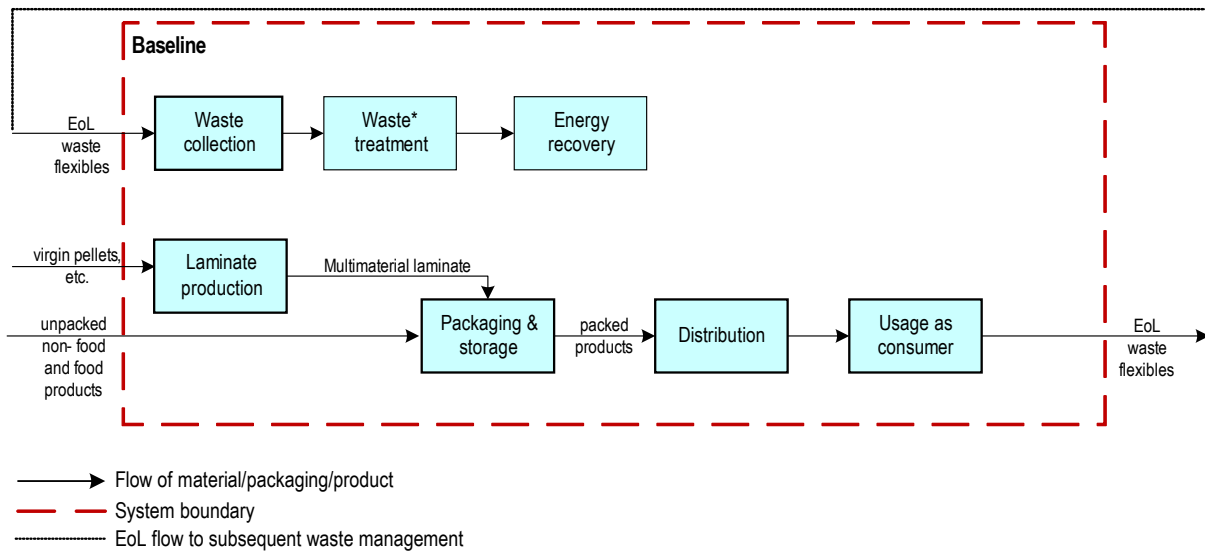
Baseline

EoL waste flexibles

Waste collection

Waste* treatment

Energy recovery

virgin pellets, etc.

Laminate production

Multimaterial laminate

unpacked non- food and food products

Packaging & storage

packed products

Distribution

Usage as consumer

EoL waste flexibles

Flow of material/packaging/product

System boundary

EoL flow to subsequent waste management